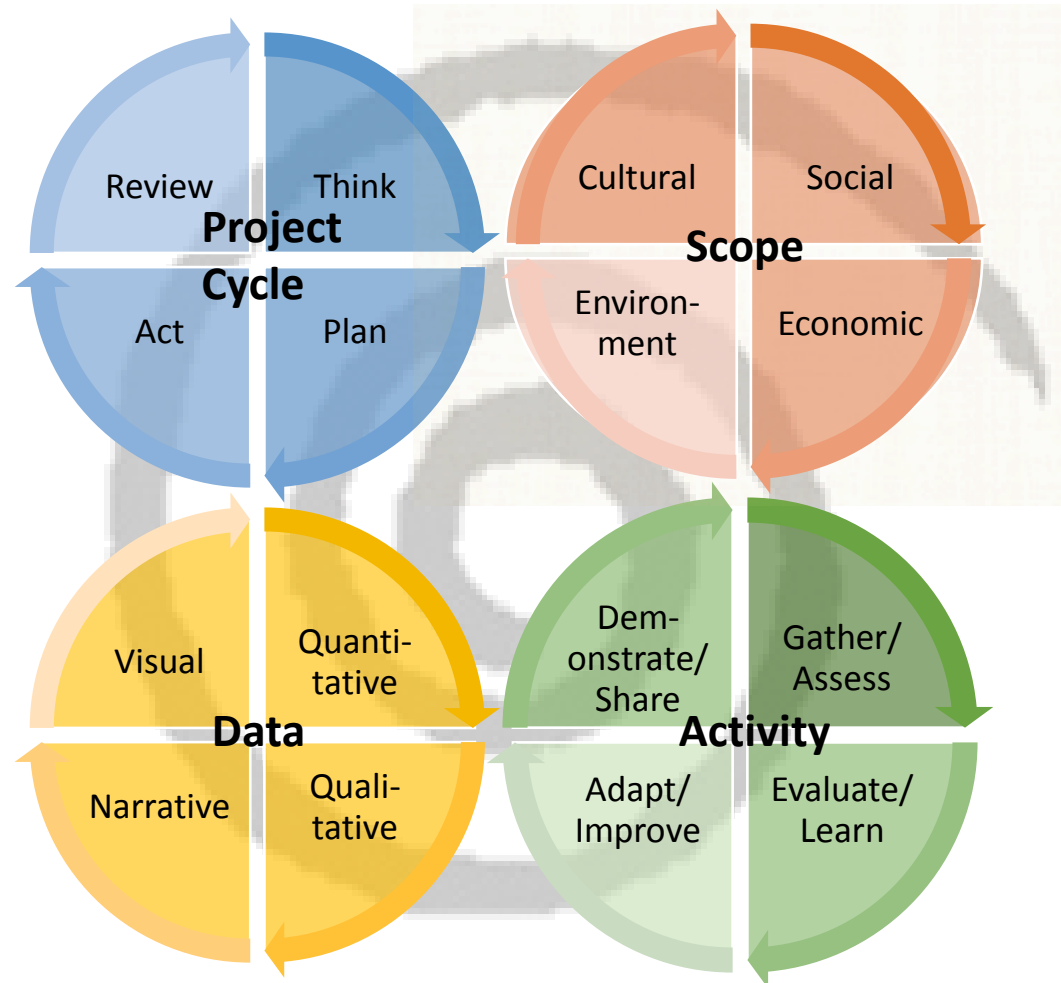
Review

Think

Project Cycle

Act

Plan

Cultural

Social

Scope

Environment

Economic

Visual

Quantitative

Data

Narrative

Qualitative

Demonstrate/ Share

Gather/ Assess

Activity

Adapt/ Improve

Evaluate/ Learn